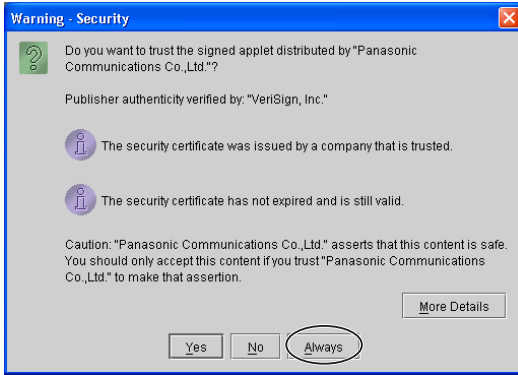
Warning - Security

Do you want to trust the signed applet distributed by "Panasonic Communications Co.,Ltd."?

Publisher authenticity verified by: "VeriSign, Inc."

The security certificate was issued by a company that is trusted.

The security certificate has not expired and is still valid.

Caution: "Panasonic Communications Co.,Ltd." asserts that this content is safe. You should only accept this content if you trust "Panasonic Communications Co.,Ltd." to make that assertion.

More Details

Yes No Always